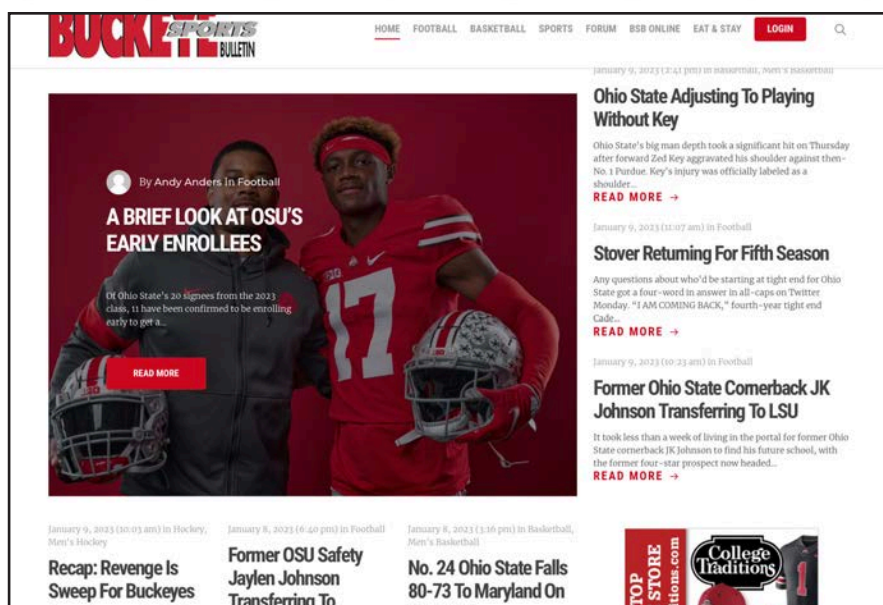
BUCKEYE SPORTS BULLETIN

HOME FOOTBALL BASKETBALL SPORTS FORUM BSB ONLINE EAT & STAY LOGIN

By Andy Anders In Football

A BRIEF LOOK AT OSU'S EARLY ENROLLEES

Of Ohio State's 20 signees from the 2023 class, 11 have been confirmed to be enrolling early to get a...

READ MORE

January 9, 2023 (2:41 pm) in Basketball, Men's Basketball

Ohio State Adjusting To Playing Without Key

Ohio State's big man depth took a significant hit on Thursday after forward Zed Key aggravated his shoulder against then-No. 1 Purdue. Key's injury was officially labeled as a shoulder...

READ MORE →

January 9, 2023 (11:07 am) in Football

Stover Returning For Fifth Season

Any questions about who'd be starting at tight end for Ohio State got a four-word in answer in all-caps on Twitter Monday. "I AM COMING BACK," fourth-year tight end Cade...

READ MORE →

January 9, 2023 (10:23 am) in Football

Former Ohio State Cornerback JK Johnson Transferring To LSU

It took less than a week of living in the portal for former Ohio State cornerback JK Johnson to find his future school, with the former four-star prospect now headed...

READ MORE →

January 9, 2023 (10:03 am) in Hockey, Men's Hockey

Recap: Revenge Is Sweep For Buckeyes

January 8, 2023 (6:40 pm) in Football

Former OSU Safety Jaylen Johnson Transferring To

January 8, 2023 (3:16 pm) in Basketball, Men's Basketball

No. 24 Ohio State Falls 80-73 To Maryland On

TOP STORE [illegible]itions.com

College Traditions